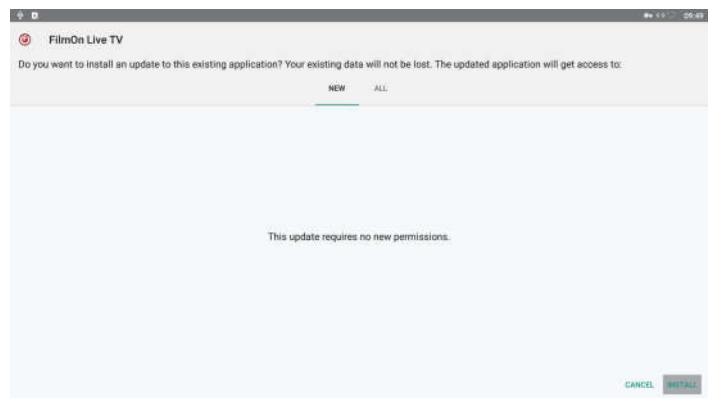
09:49

FilmOn Live TV

Do you want to install an update to this existing application? Your existing data will not be lost. The updated application will get access to:

NEW ALL

This update requires no new permissions.

CANCEL INSTALL